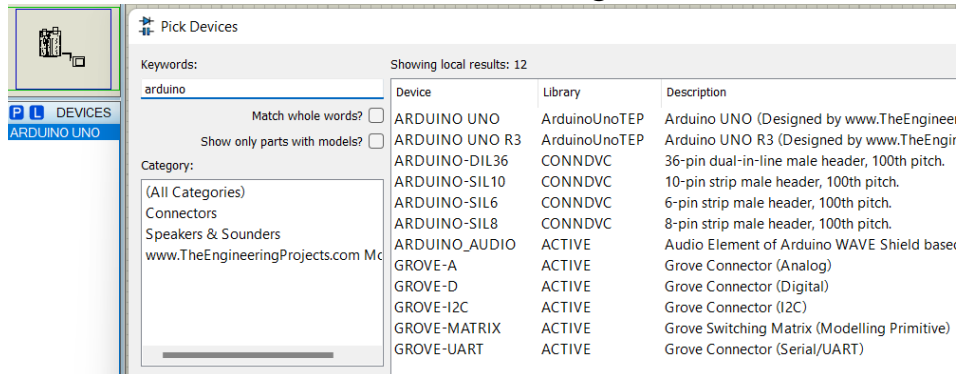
P L DEVICES
ARDUINO UNO

Pick Devices

Keywords:
arduino
Match whole words?
Show only parts with models?
Category:
(All Categories)
Connectors
Speakers & Sounders
www.TheEngineeringProjects.com Mc

Showing local results: 12

| Device | Library | Description |
|---|---|---|
| ARDUINO UNO | ArduinoUnoTEP | Arduino UNO (Designed by www.TheEngineer |
| ARDUINO UNO R3 | ArduinoUnoTEP | Arduino UNO R3 (Designed by www.TheEngir |
| ARDUINO-DIL36 | CONNDVC | 36-pin dual-in-line male header, 100th pitch. |
| ARDUINO-SIL10 | CONNDVC | 10-pin strip male header, 100th pitch. |
| ARDUINO-SIL6 | CONNDVC | 6-pin strip male header, 100th pitch. |
| ARDUINO-SIL8 | CONNDVC | 8-pin strip male header, 100th pitch. |
| ARDUINO_AUDIO | ACTIVE | Audio Element of Arduino WAVE Shield basec |
| GROVE-A | ACTIVE | Grove Connector (Analog) |
| GROVE-D | ACTIVE | Grove Connector (Digital) |
| GROVE-I2C | ACTIVE | Grove Connector (I2C) |
| GROVE-MATRIX | ACTIVE | Grove Switching Matrix (Modelling Primitive) |
| GROVE-UART | ACTIVE | Grove Connector (Serial/UART) |